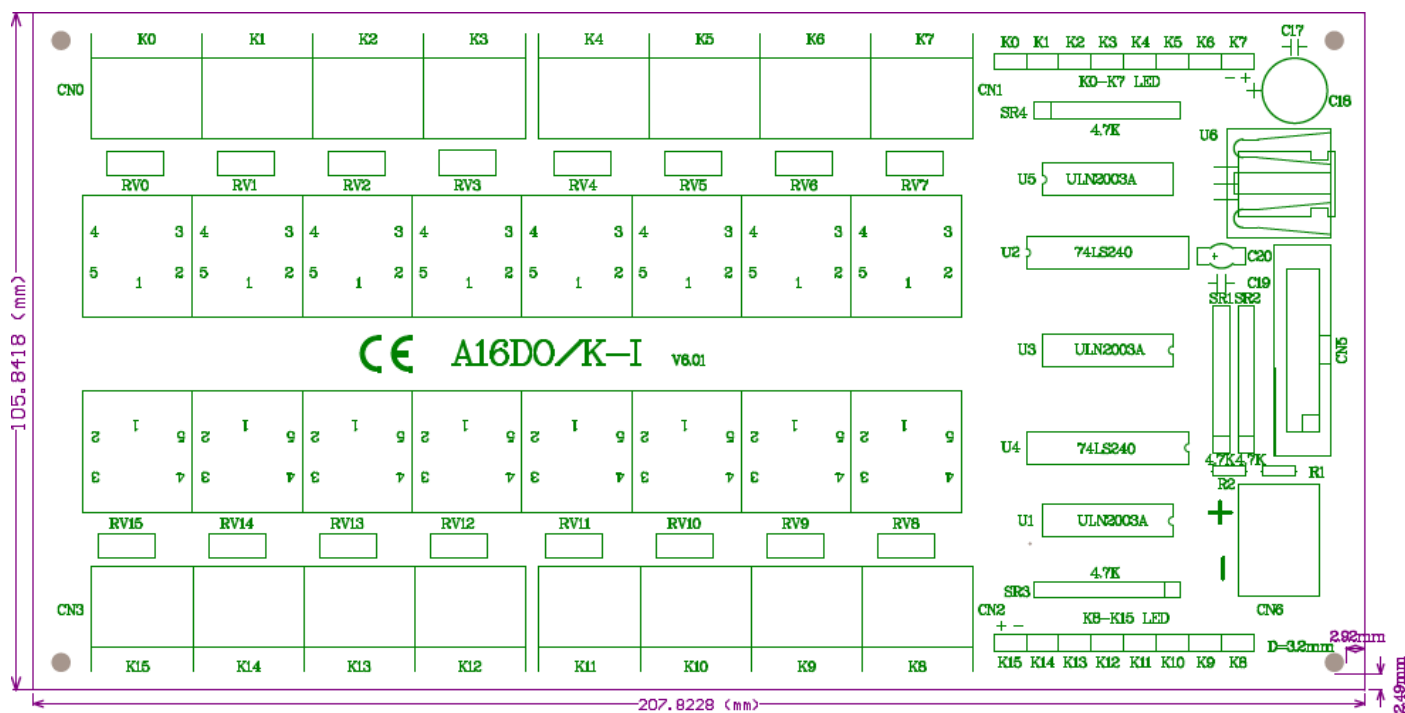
K0 K1 K2 K3 K4 K5 K6 K7

CN0

CN1

K0 K1 K2 K3 K4 K5 K6 K7

K0-K7 LED

C17

C18

SR4

4.7K

RV0 RV1 RV2 RV3 RV4 RV5 RV6 RV7

U6

U5 ULN2003A

4 3 4 3 4 3 4 3 4 3 4 3 4 3 4 3

5 1 2 5 1 2 5 1 2 5 1 2 5 1 2 5 1 2 5 1 2 5 1 2

U2 74LS240

C20

C19

SR1 SR2

CE A16DO/K-I V6.01

U3 ULN2003A

CN5

105.8418 (mm)

U4 74LS240

4.7K 4.7K

R2

R1

RV15 RV14 RV13 RV12 RV11 RV10 RV9 RV8

U1 ULN2003A

+

SR3

4.7K

CN6

CN3

CN2

K8-K15 LED

D=3.2mm

2.92mm

K15 K14 K13 K12 K11 K10 K9 K8

K15 K14 K13 K12 K11 K10 K9 K8

207.8228 (mm)

249mm